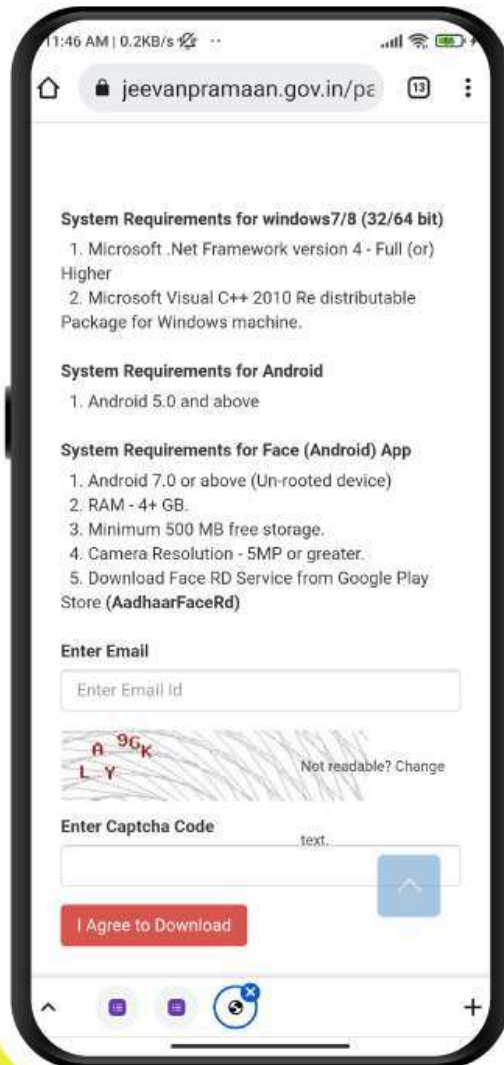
11:46 AM | 0.2KB/s ··

jeevanpramaan.gov.in/pa

13

System Requirements for windows7/8 (32/64 bit)

1. Microsoft .Net Framework version 4 - Full (or) Higher

2. Microsoft Visual C++ 2010 Re distributable Package for Windows machine.

System Requirements for Android

1. Android 5.0 and above

System Requirements for Face (Android) App

1. Android 7.0 or above (Un-rooted device)

2. RAM - 4+ GB.

3. Minimum 500 MB free storage.

4. Camera Resolution - 5MP or greater.

5. Download Face RD Service from Google Play Store **(AadhaarFaceRd)**

Enter Email

Enter Email Id

A 9G K L Y

Not readable? Change text.

Enter Captcha Code

I Agree to Download

+